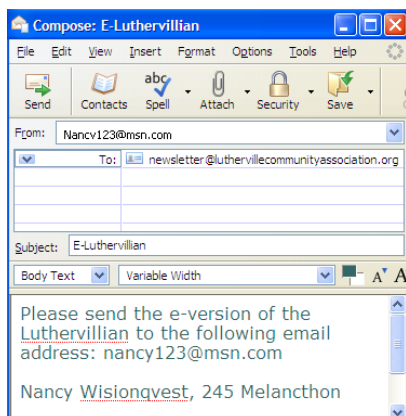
Compose: E-Luthervillian

File Edit View Insert Format Options Tools Help

Send Contacts Spell Attach Security Save

From: Nancy123@msn.com

To: newsletter@luthervillecommunityassociation.org

Subject: E-Luthervillian

Body Text Variable Width

Please send the e-version of the Luthervillian to the following email address: nancy123@msn.com

Nancy Wisionqvest, 245 Melancthon